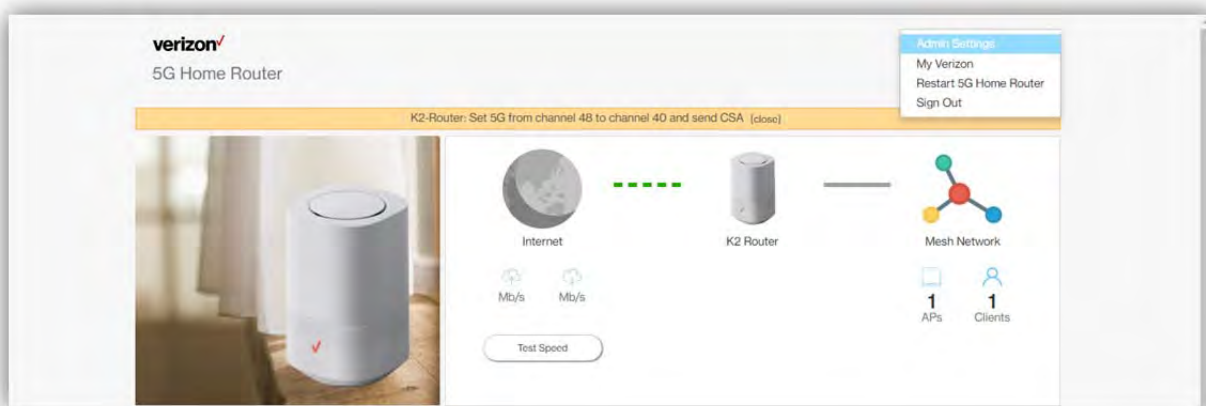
verizon✓
5G Home Router

Admin Settings
My Verizon
Restart 5G Home Router
Sign Out

K2-Router: Set 5G from channel 48 to channel 40 and send CSA [close]

Internet

K2 Router

Mesh Network

Mb/s
Mb/s

1
APs
1
Clients

Test Speed